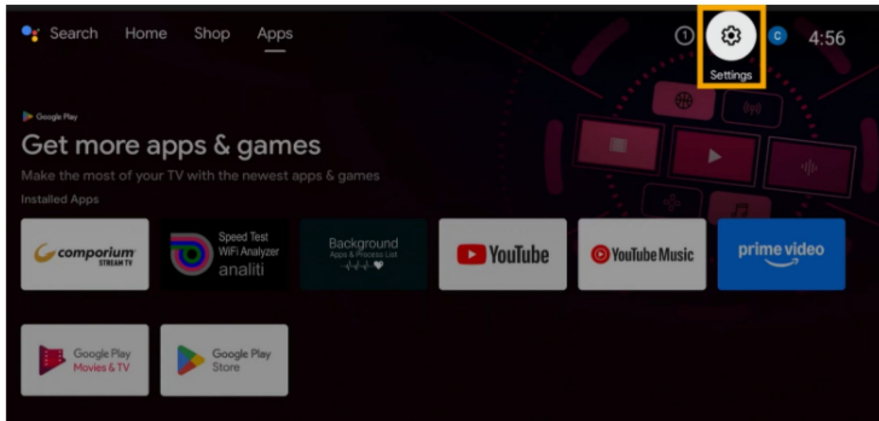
Search Home Shop Apps

1

Settings

C

4:56

Google Play

Get more apps & games

Make the most of your TV with the newest apps & games

Installed Apps

comporium STREAM TV

Speed Test WiFi Analyzer analiti

Background Apps & Process List

YouTube

YouTube Music

prime video

Google Play Movies & TV

Google Play Store